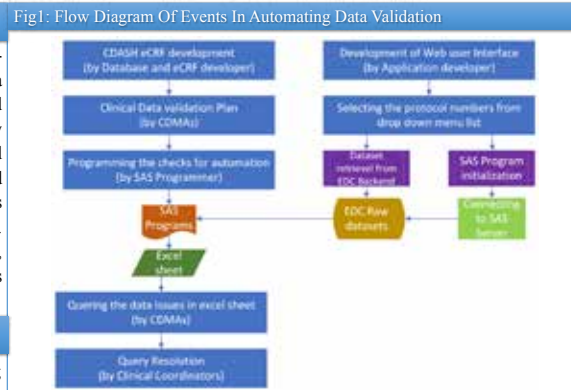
Fig1: Flow Diagram Of Events In Automating Data Validation

CDASH eCRF development (by Database and eCRF developer)

Clinical Data validation Plan (by CDMAs)

Programming the checks for automation (by SAS Programmer)

Development of Web user Interface (by Application developer)

Selecting the protocol numbers from drop down menu list

Dataset retrieved from EDC Backend

SAS Program initialization

SAS Programs

EDC Raw datasets

Connecting to SAS Server

Excel sheet

Quering the data issues in excel sheet (by CDMAs)

Query Resolution (by Clinical Coordinators)